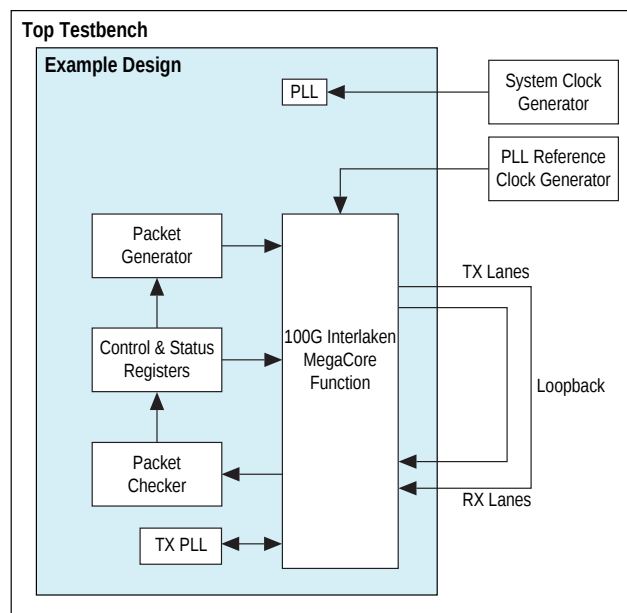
Top Testbench

Example Design

PLL

System Clock Generator

PLL Reference Clock Generator

Packet Generator

Control & Status Registers

Packet Checker

100G Interlaken MegaCore Function

TX Lanes

Loopback

RX Lanes

TX PLL